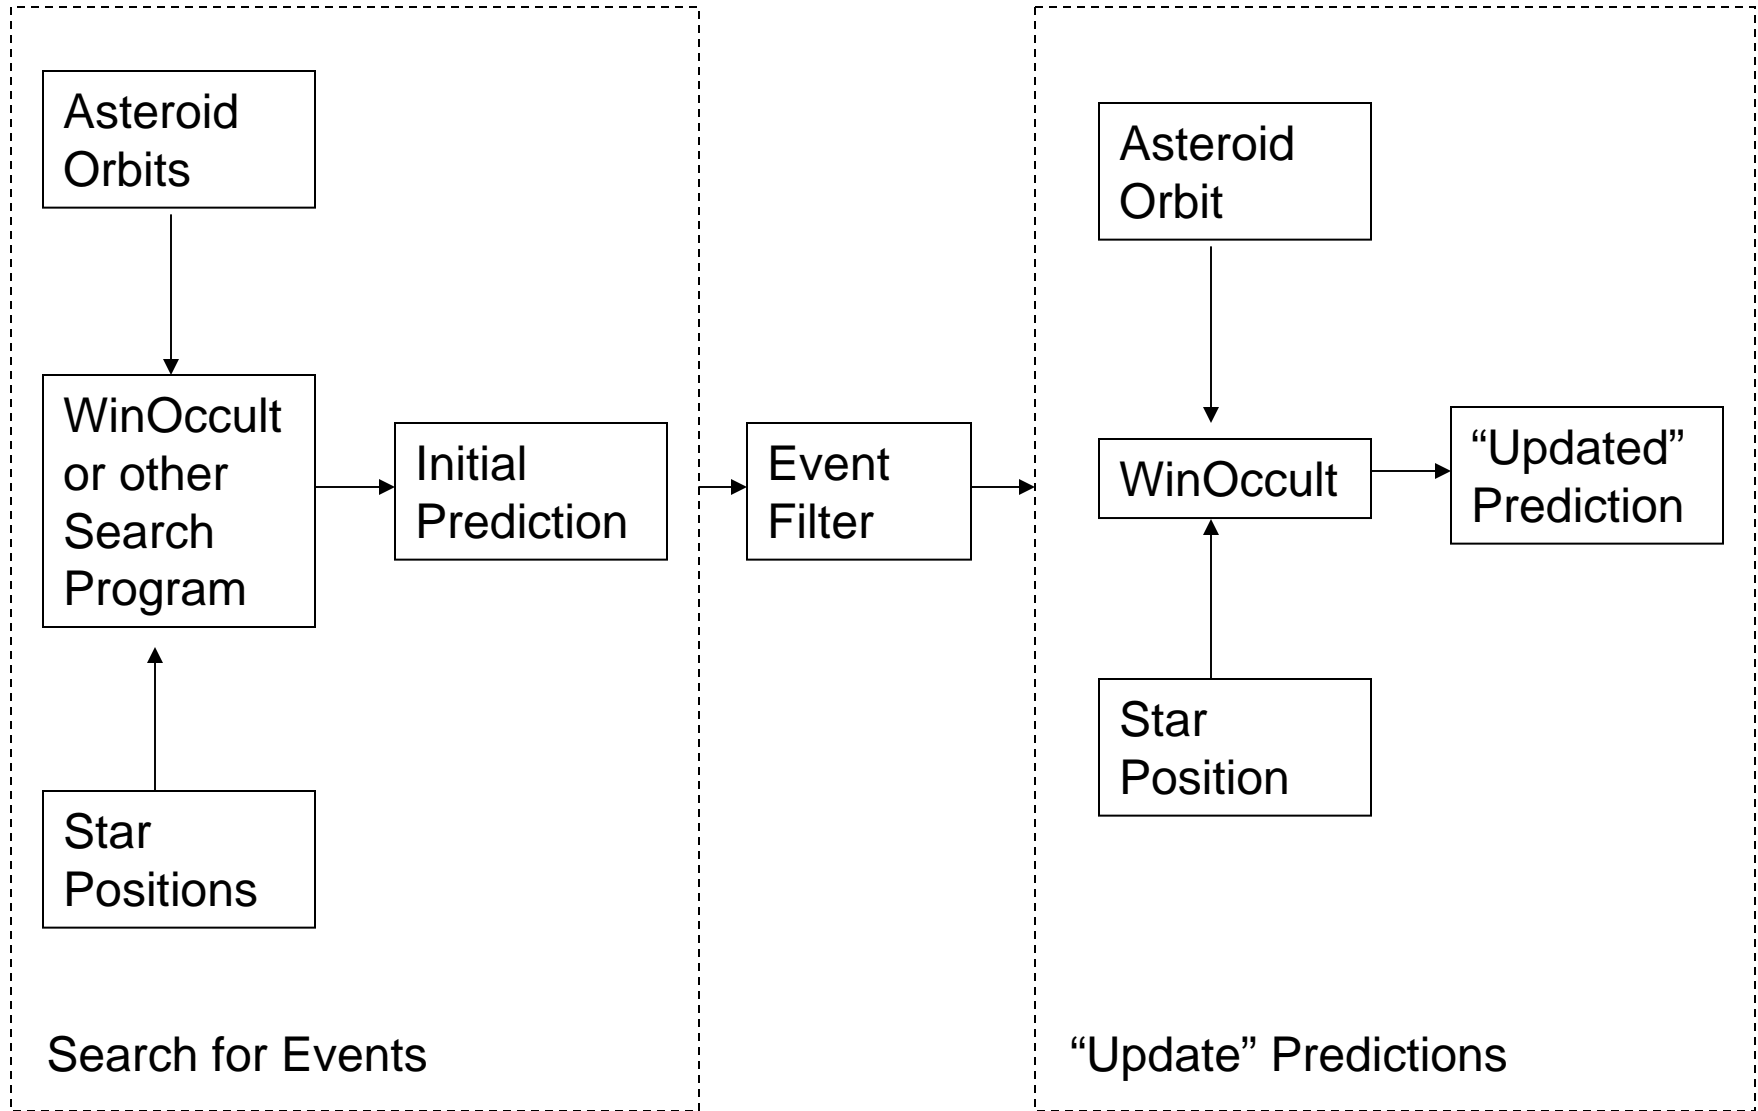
Asteroid Orbits

WinOccult or other Search Program

Initial Prediction

Star Positions

Search for Events

Event Filter

Asteroid Orbit

WinOccult

“Updated” Prediction

Star Position

“Update” Predictions